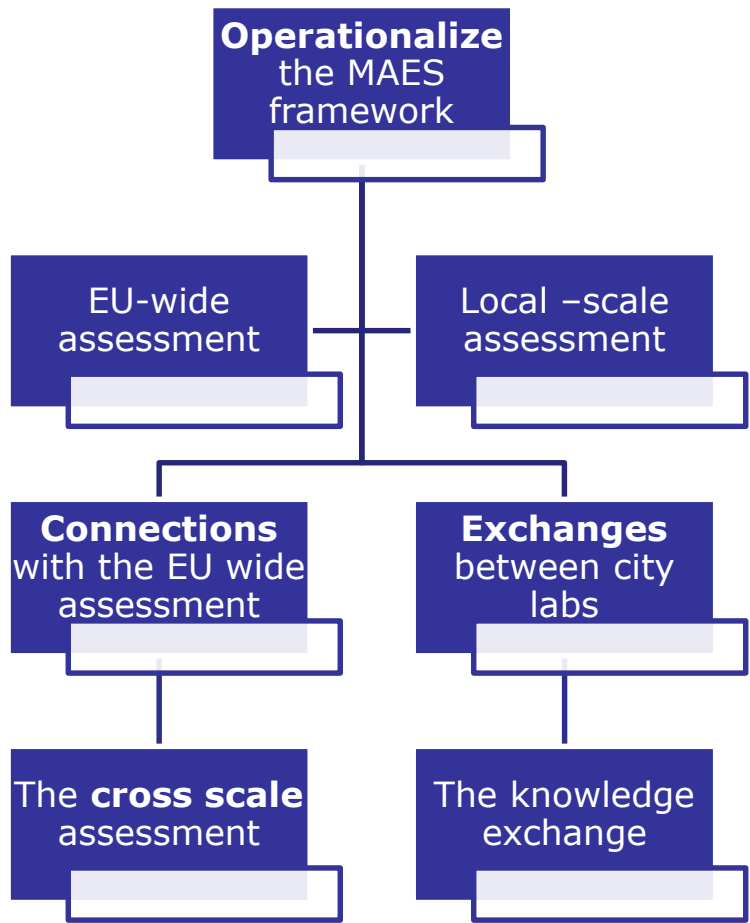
**Operationalize** the MAES framework

EU-wide assessment

Local –scale assessment

**Connections** with the EU wide assessment

**Exchanges** between city labs

The **cross scale** assessment

The knowledge exchange